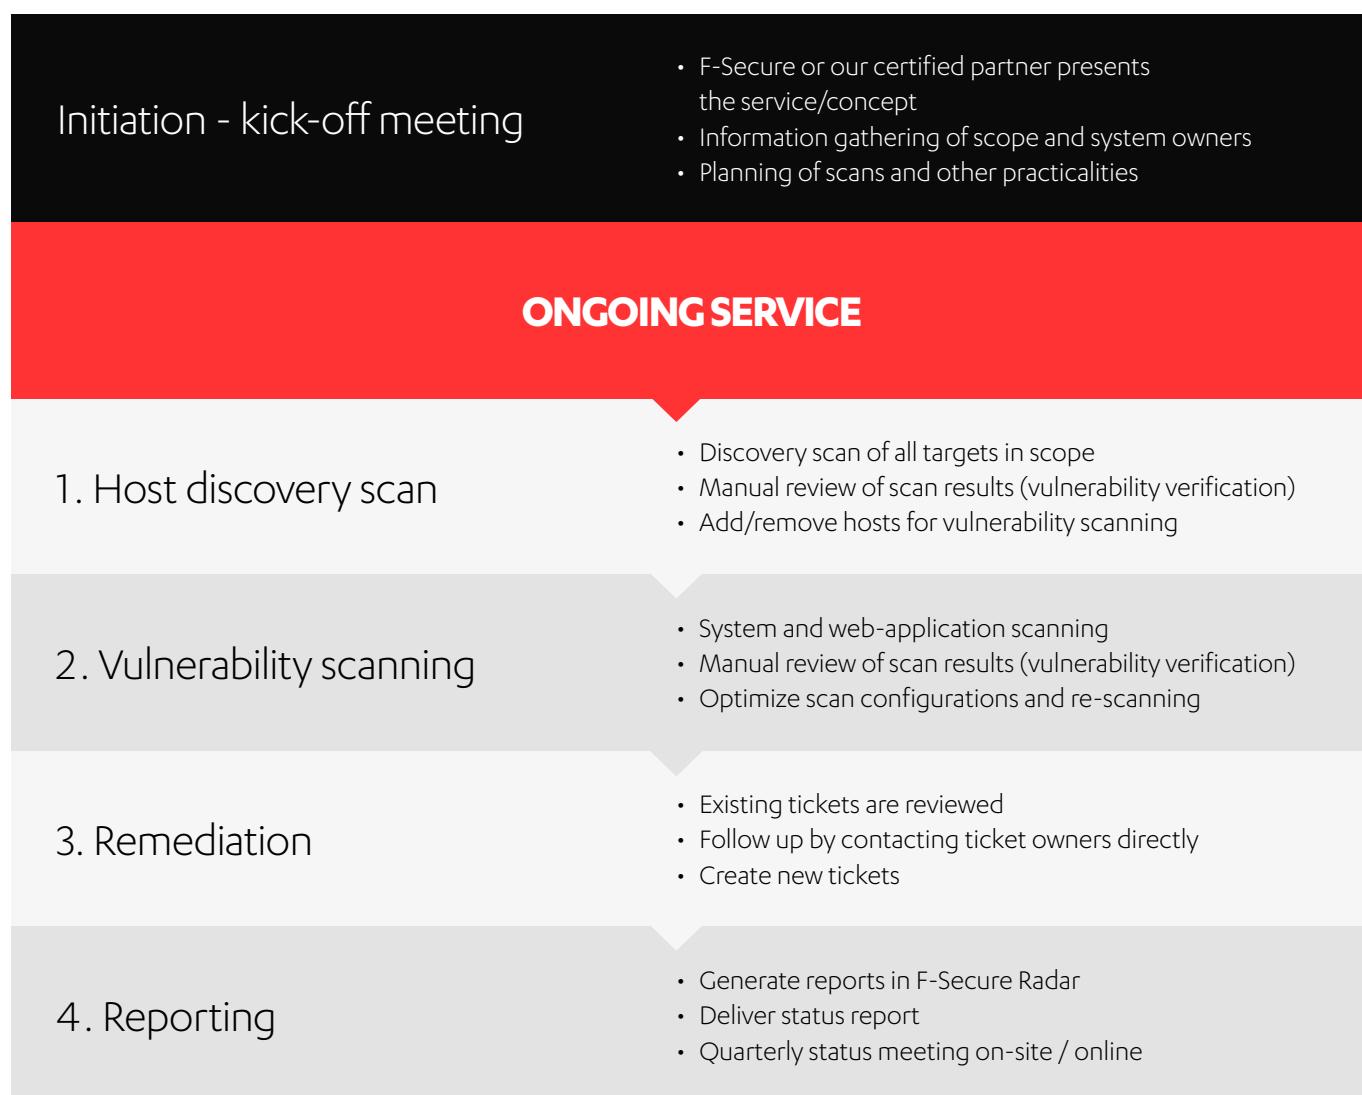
Initiation - kick-off meeting

- F-Secure or our certified partner presents the service/concept
- Information gathering of scope and system owners
- Planning of scans and other practicalities

ONGOING SERVICE

1. Host discovery scan

- Discovery scan of all targets in scope
- Manual review of scan results (vulnerability verification)
- Add/remove hosts for vulnerability scanning

2. Vulnerability scanning

- System and web-application scanning
- Manual review of scan results (vulnerability verification)
- Optimize scan configurations and re-scanning

3. Remediation

- Existing tickets are reviewed
- Follow up by contacting ticket owners directly
- Create new tickets

4. Reporting

- Generate reports in F-Secure Radar
- Deliver status report
- Quarterly status meeting on-site / online